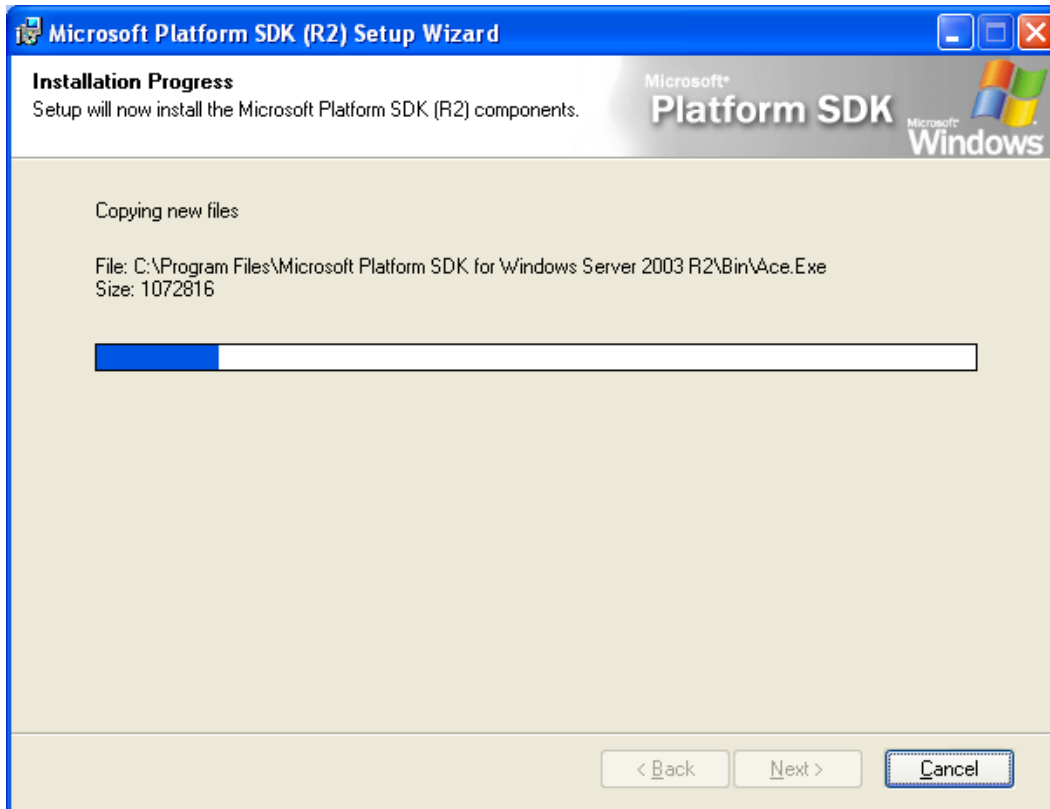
Microsoft Platform SDK (R2) Setup Wizard

Installation Progress
Setup will now install the Microsoft Platform SDK (R2) components.

Microsoft
Platform SDK
Microsoft
Windows

Copying new files

File: C:\Program Files\Microsoft Platform SDK for Windows Server 2003 R2\Bin\Ace.Exe
Size: 1072816

< Back
Next >
Cancel